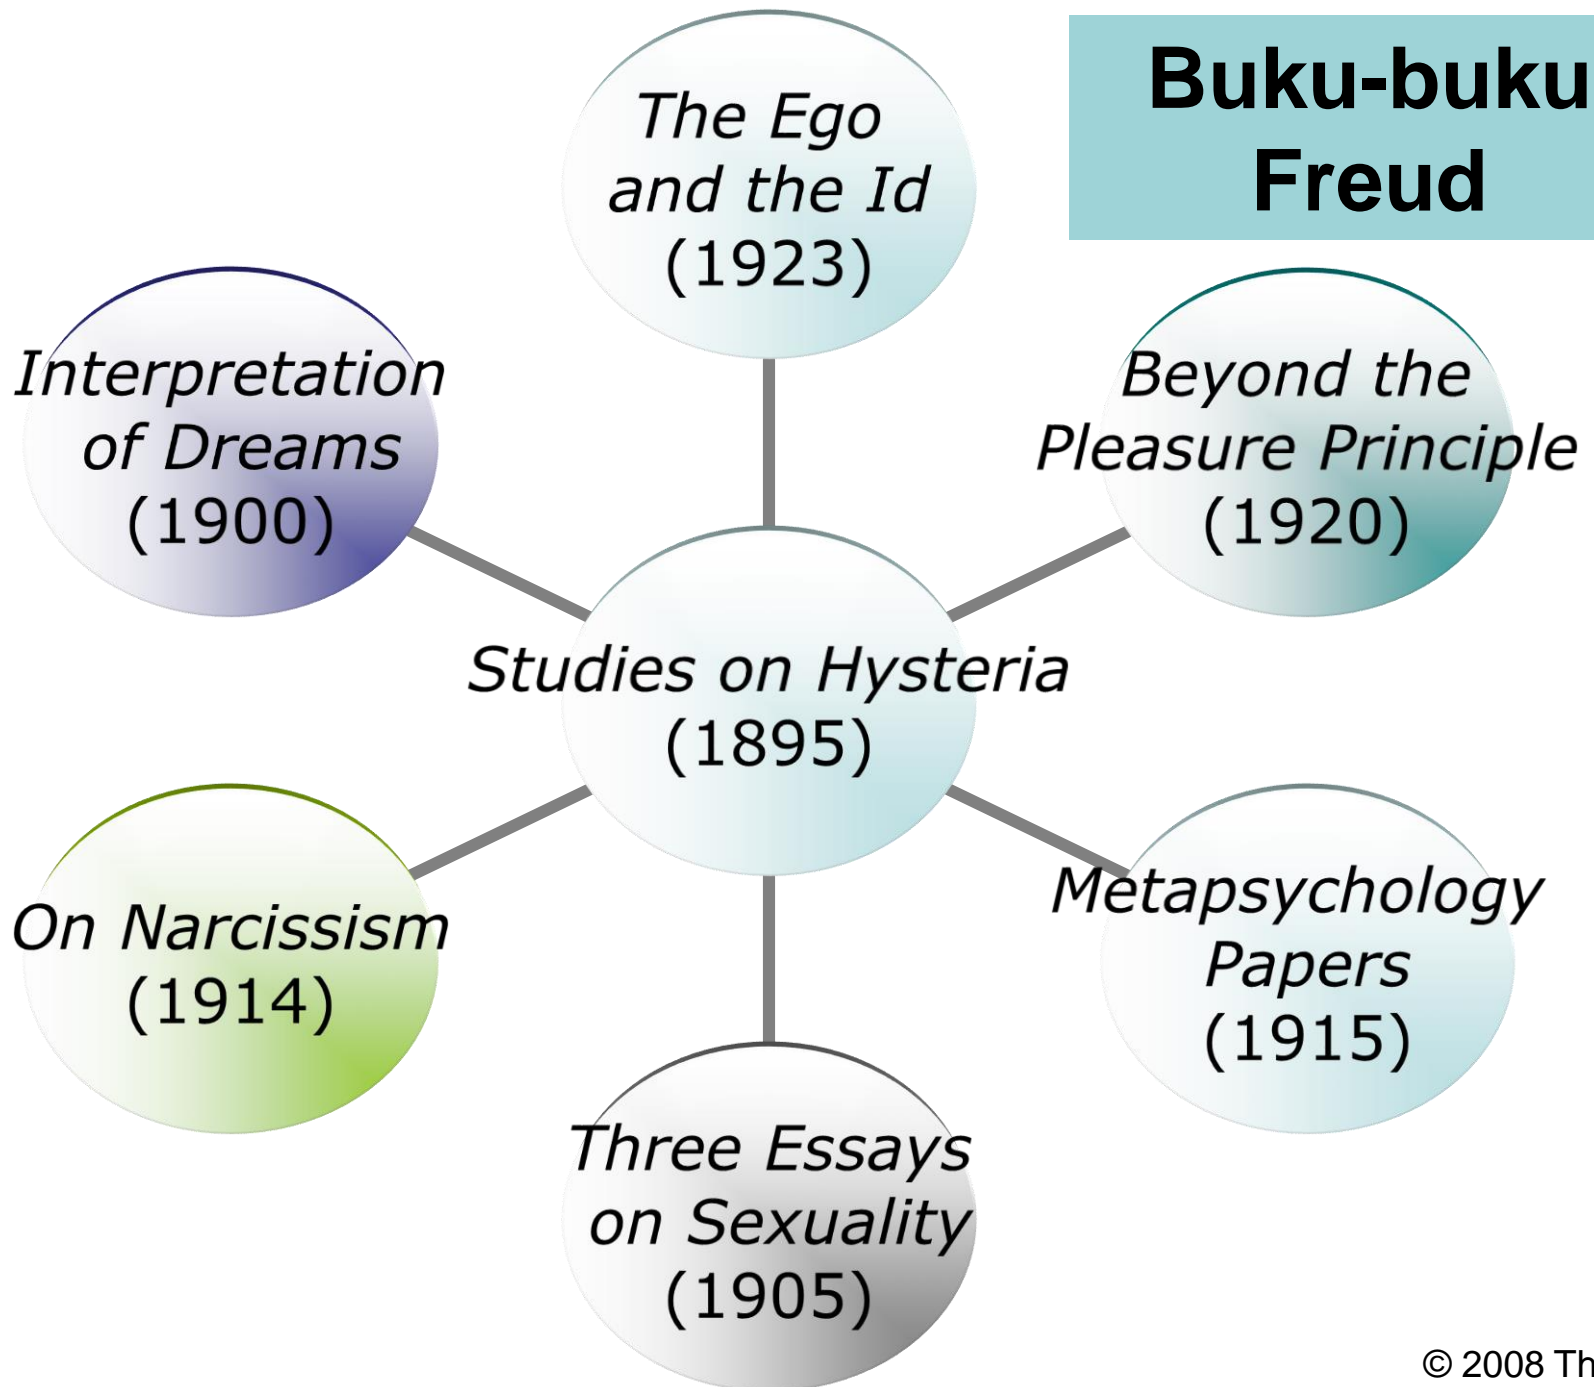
Buku-buku Freud

The Ego and the Id (1923)

Interpretation of Dreams (1900)

Beyond the Pleasure Principle (1920)

Studies on Hysteria (1895)

On Narcissism (1914)

Metapsychology Papers (1915)

Three Essays on Sexuality (1905)

© 2008 Th